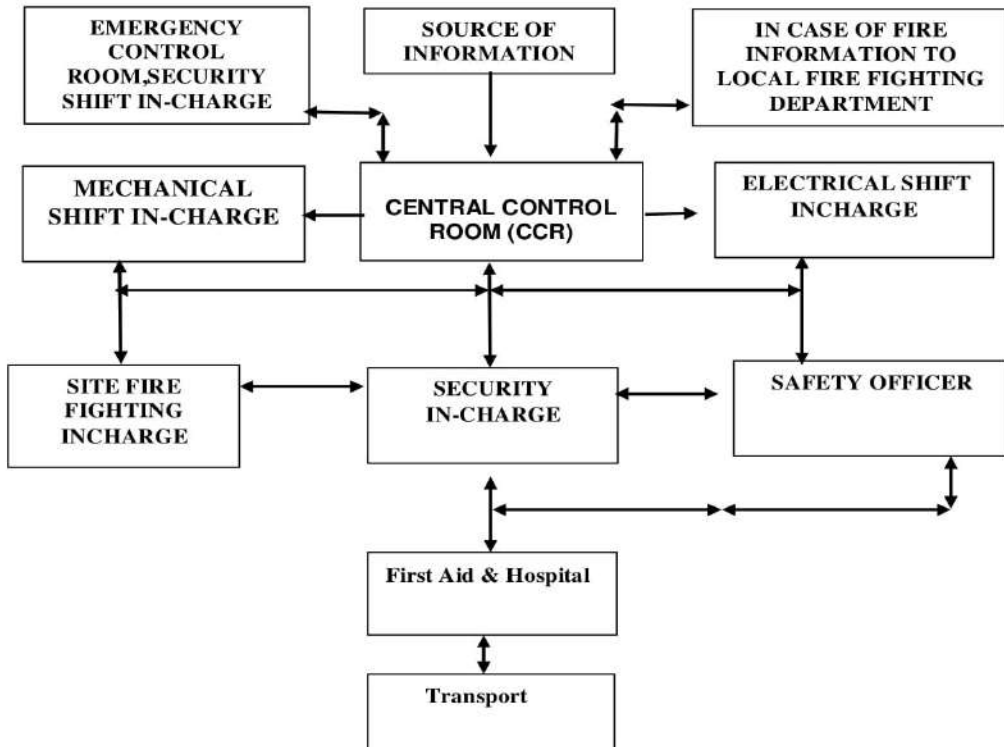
EMERGENCY CONTROL ROOM,SECURITY SHIFT IN-CHARGE

SOURCE OF INFORMATION

IN CASE OF FIRE INFORMATION TO LOCAL FIRE FIGHTING DEPARTMENT

MECHANICAL SHIFT IN-CHARGE

CENTRAL CONTROL ROOM (CCR)

ELECTRICAL SHIFT INCHARGE

SITE FIRE FIGHTING INCHARGE

SECURITY IN-CHARGE

SAFETY OFFICER

First Aid & Hospital

Transport